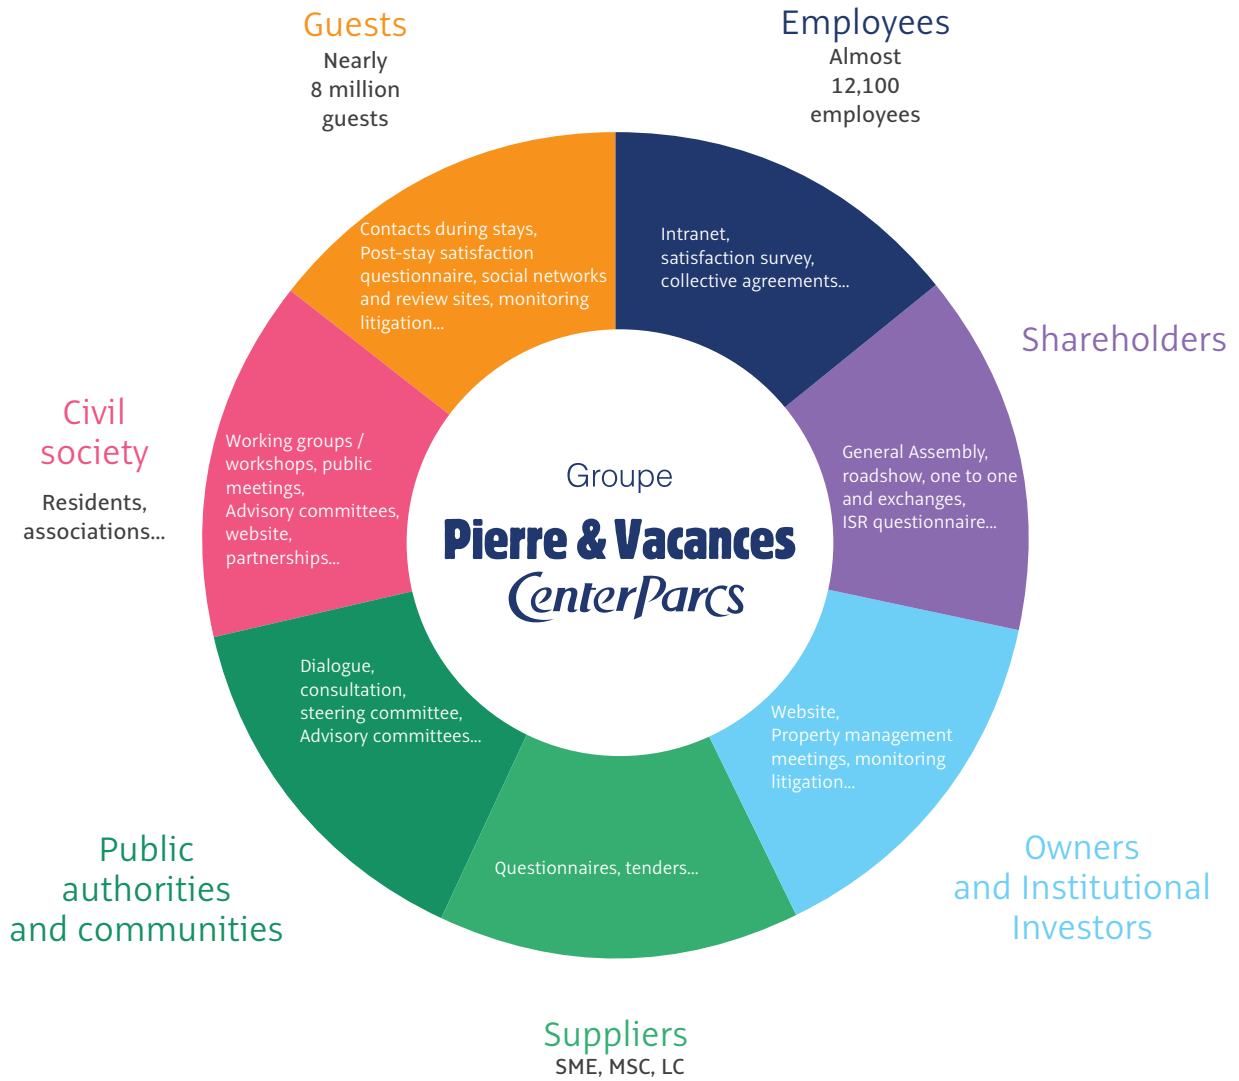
Guests
Nearly 8 million guests

Employees
Almost 12,100 employees

Contacts during stays, Post-stay satisfaction questionnaire, social networks and review sites, monitoring litigation...

Intranet, satisfaction survey, collective agreements...

Shareholders

General Assembly, roadshow, one to one and exchanges, ISR questionnaire...

Civil society
Residents, associations...

Working groups / workshops, public meetings, Advisory committees, website, partnerships...

Groupe
Pierre & Vacances
CenterParcs

Dialogue, consultation, steering committee, Advisory committees...

Website, Property management meetings, monitoring litigation...

Questionnaires, tenders...

Public authorities and communities

Owners and Institutional Investors

Suppliers
SME, MSC, LC